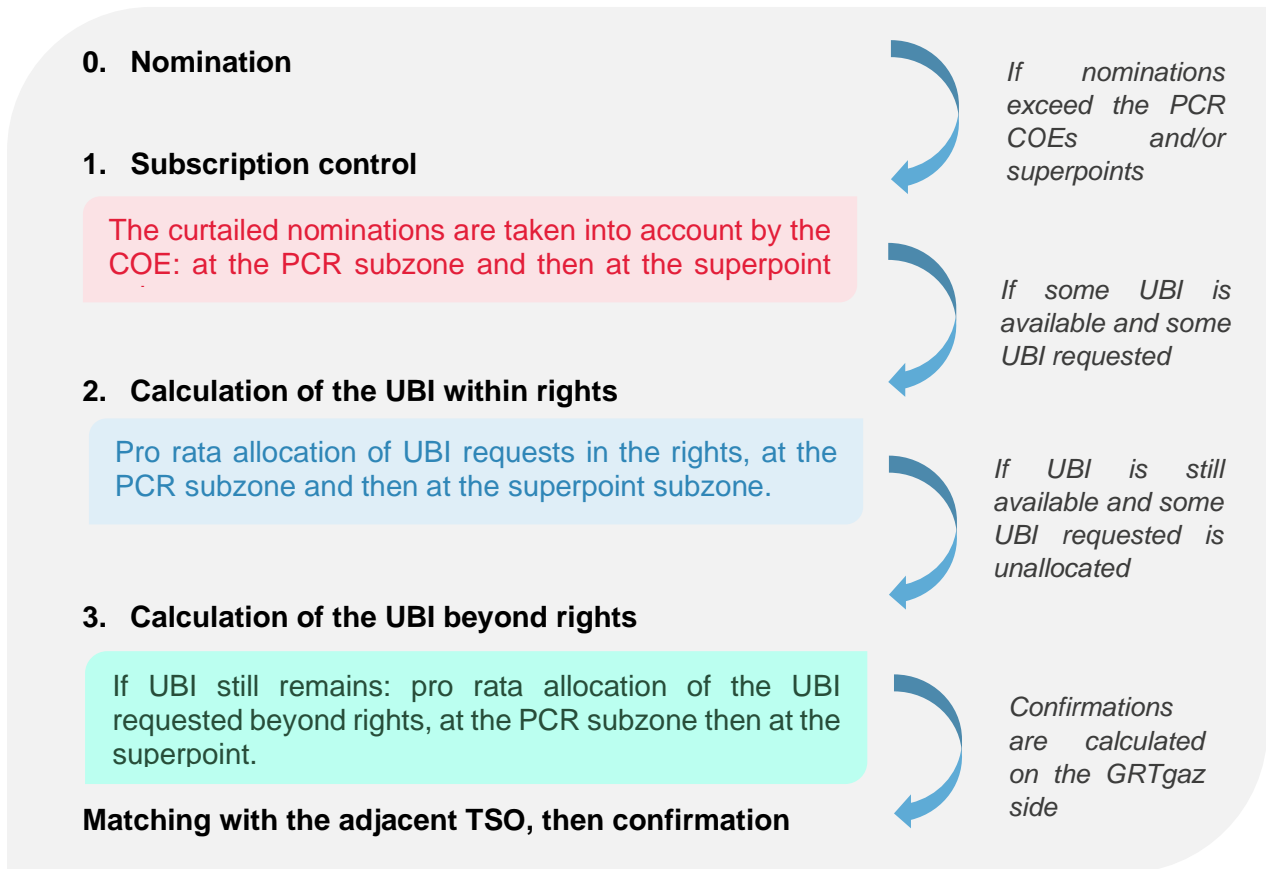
0. Nomination

If nominations exceed the PCR COEs and/or superpoints

1. Subscription control

The curtailed nominations are taken into account by the COE: at the PCR subzone and then at the superpoint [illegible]

If some UBI is available and some UBI requested

2. Calculation of the UBI within rights

Pro rata allocation of UBI requests in the rights, at the PCR subzone and then at the superpoint subzone.

If UBI is still available and some UBI requested is unallocated

3. Calculation of the UBI beyond rights

If UBI still remains: pro rata allocation of the UBI requested beyond rights, at the PCR subzone then at the superpoint.

Confirmations are calculated on the GRTgaz side

Matching with the adjacent TSO, then confirmation